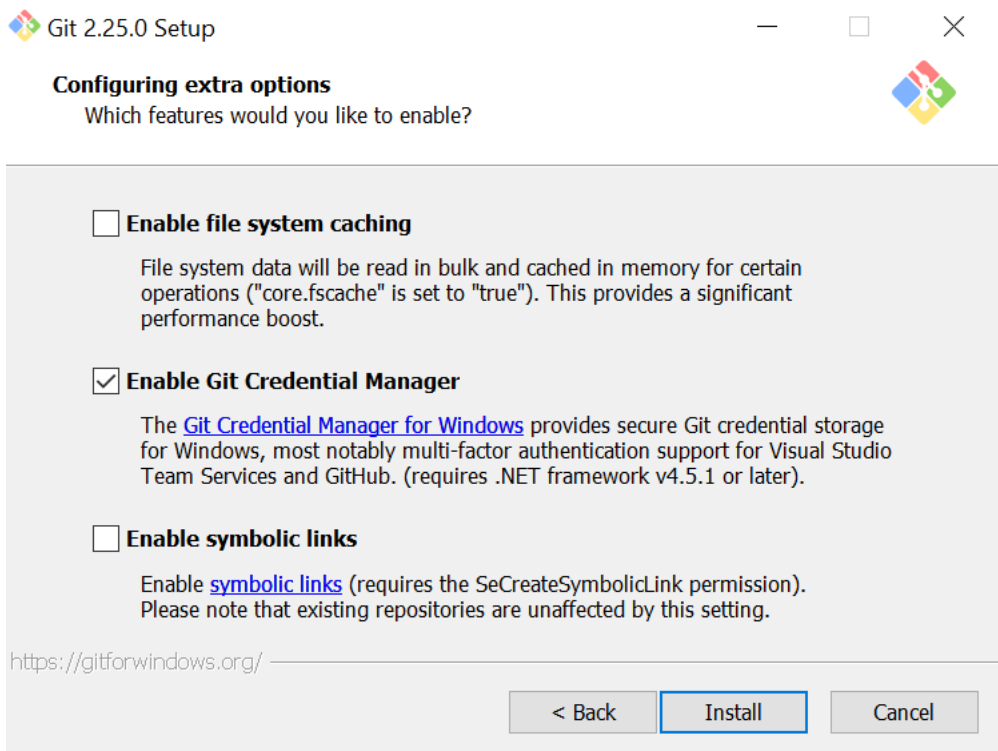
Git 2.25.0 Setup

Configuring extra options
Which features would you like to enable?

Enable file system caching

File system data will be read in bulk and cached in memory for certain operations ("core.fscache" is set to "true"). This provides a significant performance boost.

Enable Git Credential Manager

The Git Credential Manager for Windows provides secure Git credential storage for Windows, most notably multi-factor authentication support for Visual Studio Team Services and GitHub. (requires .NET framework v4.5.1 or later).

Enable symbolic links

Enable symbolic links (requires the SeCreateSymbolicLink permission). Please note that existing repositories are unaffected by this setting.

https://gitforwindows.org/

< Back Install Cancel